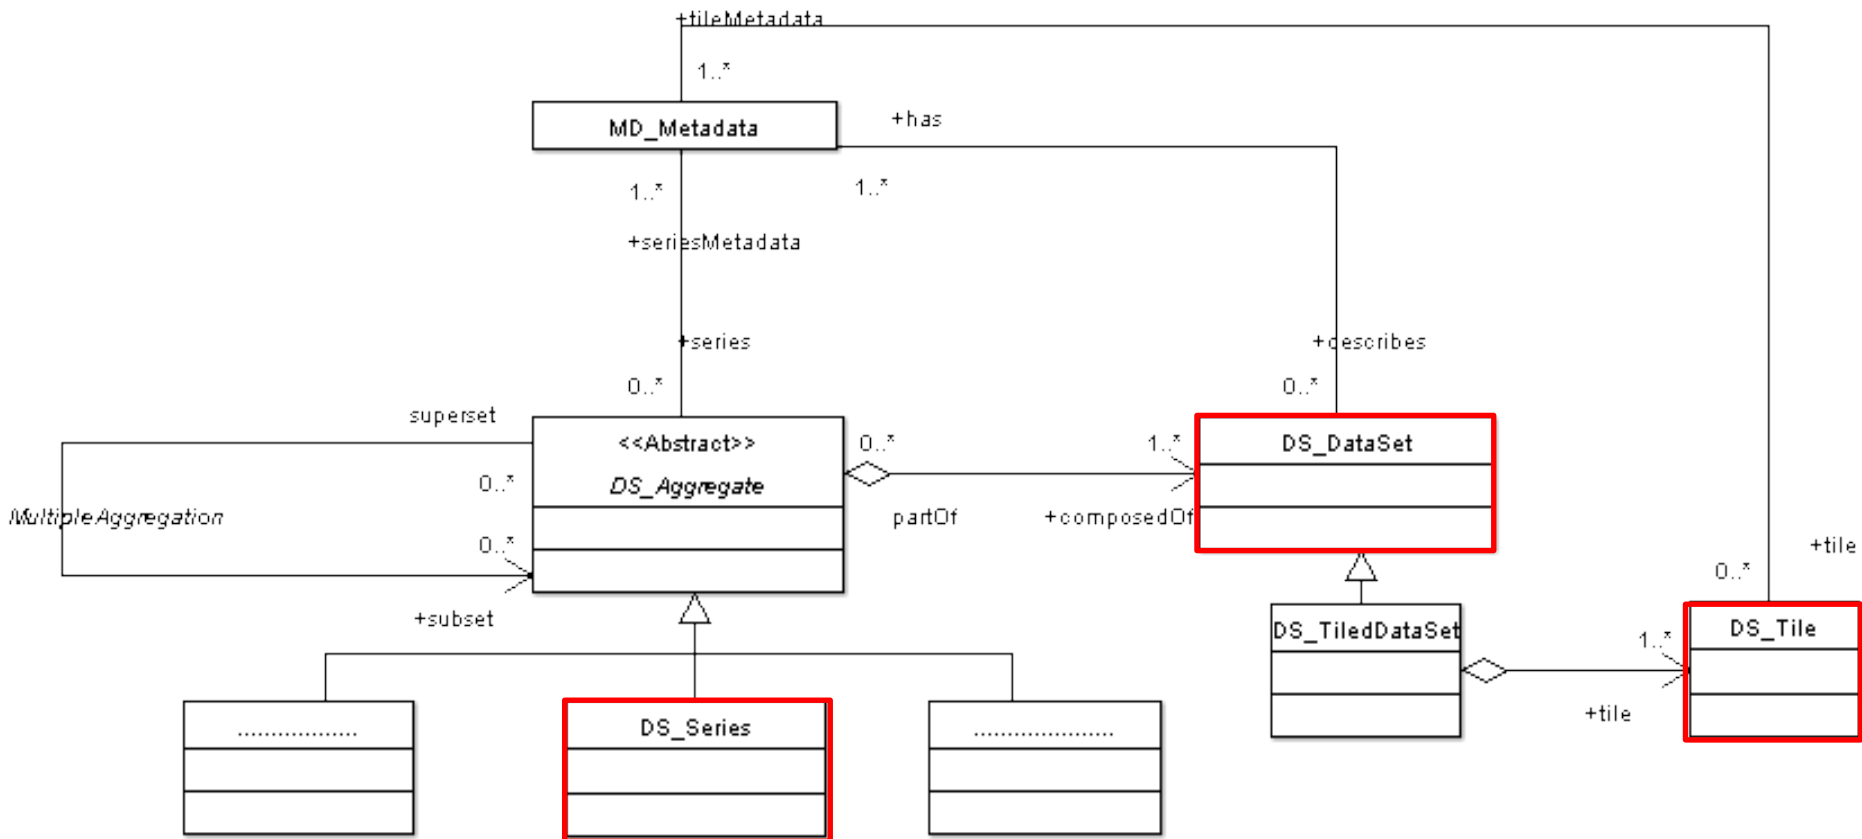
+tileMetadata
1..*
MD_Metadata
+has
1..*
1..*
+seriesMetadata
+series
+describes
0..*
0..*
superset
<<Abstract>>
DS_Aggregate
0..*
1..*
DS_DataSet
0..*
MultipleAggregation
partOf
+composedOf
0..*
+tile
0..*
+subset
DS_TiledDataSet
1..*
DS_Tile
+tile
..................
DS_Series
.....................